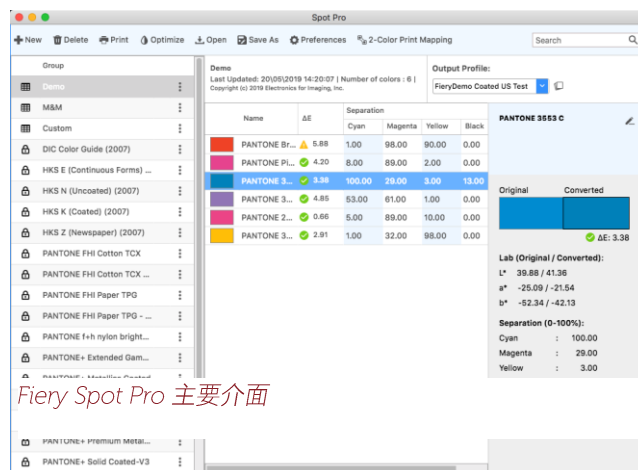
Spot Pro

New Delete Print Optimize Open Save As Preferences 2-Color Print Mapping Search

Group
Demo
M&M
Custom
DIC Color Guide (2007)
HKS E (Continuous Forms) ...
HKS N (Uncoated) (2007)
HKS K (Coated) (2007)
HKS Z (Newspaper) (2007)
PANTONE FHI Cotton TCX
PANTONE FHI Cotton TCX ...
PANTONE FHI Paper TPG
PANTONE FHI Paper TPG - ...
PANTONE f+h nylon bright...
PANTONE+ Extended Gam...
PANTONE+ Metallics Coated
PANTONE+ Premium Metal...
PANTONE+ Solid Coated-V3

Demo
Last Updated: 20\05\2019 14:20:07 | Number of colors : 6 |
Copyright (c) 2019 Electronics for Imaging, Inc.

Output Profile:
FieryDemo Coated US Test

| Name | ΔE | Cyan | Magenta | Yellow | Black |
|---|---|---|---|---|---|
| PANTONE Br... | 5.88 | 1.00 | 98.00 | 90.00 | 0.00 |
| PANTONE Pi... | 4.20 | 8.00 | 89.00 | 2.00 | 0.00 |
| PANTONE 3... | 3.38 | 100.00 | 29.00 | 3.00 | 13.00 |
| PANTONE 3... | 4.85 | 53.00 | 61.00 | 1.00 | 0.00 |
| PANTONE 2... | 0.66 | 5.00 | 89.00 | 10.00 | 0.00 |
| PANTONE 3... | 2.91 | 1.00 | 32.00 | 98.00 | 0.00 |

Separation

PANTONE 3553 C

Original Converted
ΔE: 3.38

Lab (Original / Converted):
L* 39.88 / 41.36
a* -25.09 / -21.54
b* -52.34 / -42.13

Separation (0-100%):
Cyan : 100.00
Magenta : 29.00
Yellow : 3.00

Fiery Spot Pro 主要介面